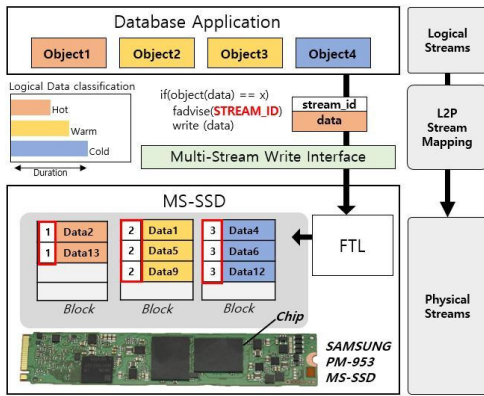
Database Application

Object1 Object2 Object3 Object4

Logical Data classification

Hot

Warm

Cold

Duration

if(object(data) == x)
fadvise(STREAM_ID)
write (data)

stream_id

data

Multi-Stream Write Interface

MS-SSD

| 1 | Data2 |
|---|---|
| 1 | Data13 |

| 2 | Data1 |
|---|---|
| 2 | Data5 |
| 2 | Data9 |

| 3 | Data4 |
|---|---|
| 3 | Data6 |
| 3 | Data12 |

Block Block Block

FTL

Chip

SAMSUNG PM-953 MS-SSD

Logical Streams

L2P Stream Mapping

Physical Streams